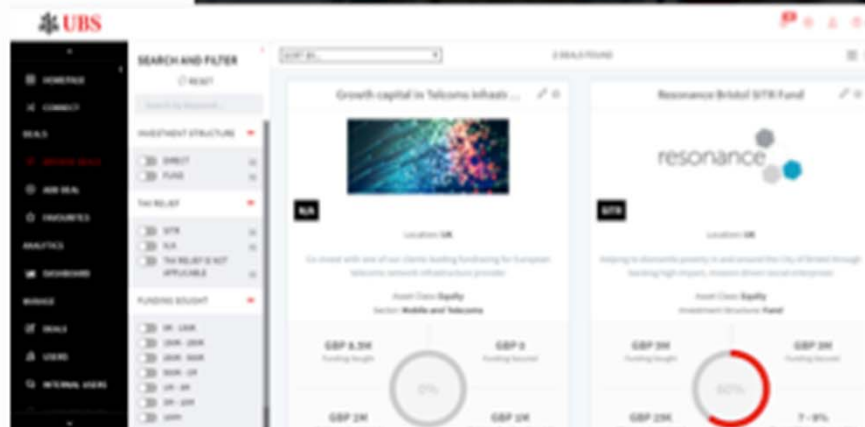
UBS

HOMEPAGE
CONNECT
DEALS
BROWSE DEALS
ADD DEAL
FAVOURITES
ANALYTICS
DASHBOARD
MANAGE
DEALS
USERS
INTERNAL USERS

SEARCH AND FILTER
RESET
Search by keyword...
INVESTMENT STRUCTURE
DIRECT
FUND
TAX RELIEF
SITR
N/A
TAX RELIEF IS NOT APPLICABLE
FUNDING SOUGHT
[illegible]
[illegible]
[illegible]
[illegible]
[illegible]
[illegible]
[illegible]

SORT BY...
2 DEALS FOUND

Growth capital in Telcoms Infrastr...
N/A
Location: UK
Co-invest with one of our clients leading fundraising for European telecoms network infrastructure provider
Asset Class: Equity
Sector: Mobile and Telecoms
GBP 6.3M
Funding Sought
GBP 0
Funding Secured
0%
GBP 2M
GBP 1M

Resonance Bristol SITR Fund
resonance
SITR
Location: UK
Helping to dismantle poverty in and around the city of Bristol through backing high impact, mission driven social enterprises
Asset Class: Equity
Investment Structure: Fund
GBP 5M
Funding Sought
GBP 3M
Funding Secured
60%
GBP 15K
7 - 9%